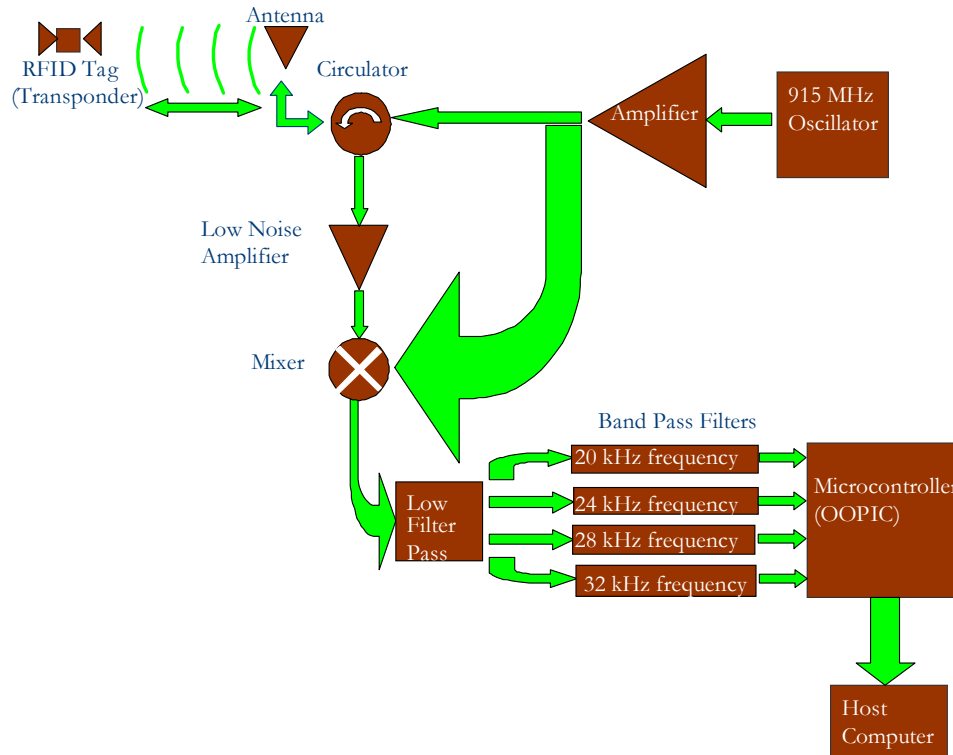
Antenna

RFID Tag
(Transponder)

Circulator

Amplifier

915 MHz
Oscillator

Low Noise
Amplifier

Mixer

Band Pass Filters

Low
Filter
Pass

20 kHz frequency

24 kHz frequency

28 kHz frequency

32 kHz frequency

Microcontroller
(OOPIC)

Host
Computer